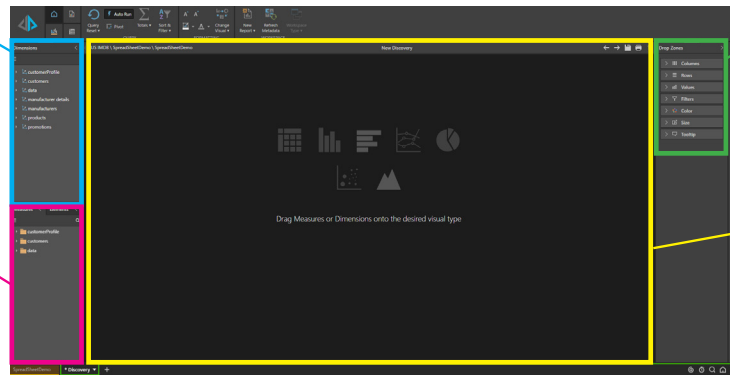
Auto Run
Query Reset
Pivot
Totals
Sort & Filter
Change Visual
New Report
Refresh Metadata

Dimensions
customerProfile
customers
data
manufacturer details
manufacturers
products
promotions

customerProfile
customers
data

US (MCB) \ SpreadSheetDemo \ SpreadSheetDemo
New Discovery

Drag Measures or Dimensions onto the desired visual type

Drop Zones
Columns
Rows
Values
Filters
Color
Size
Tooltip

SpreadSheetDemo
* Discovery
+